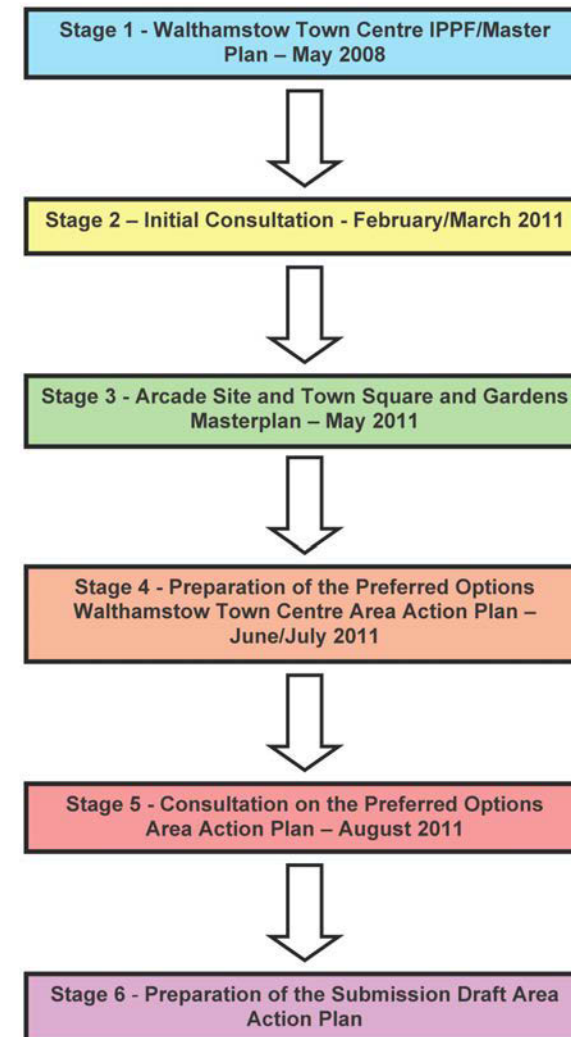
Stage 1 - Walthamstow Town Centre IPPF/Master Plan – May 2008

Stage 2 – Initial Consultation - February/March 2011

Stage 3 - Arcade Site and Town Square and Gardens Masterplan – May 2011

Stage 4 - Preparation of the Preferred Options Walthamstow Town Centre Area Action Plan – June/July 2011

Stage 5 - Consultation on the Preferred Options Area Action Plan – August 2011

Stage 6 - Preparation of the Submission Draft Area Action Plan